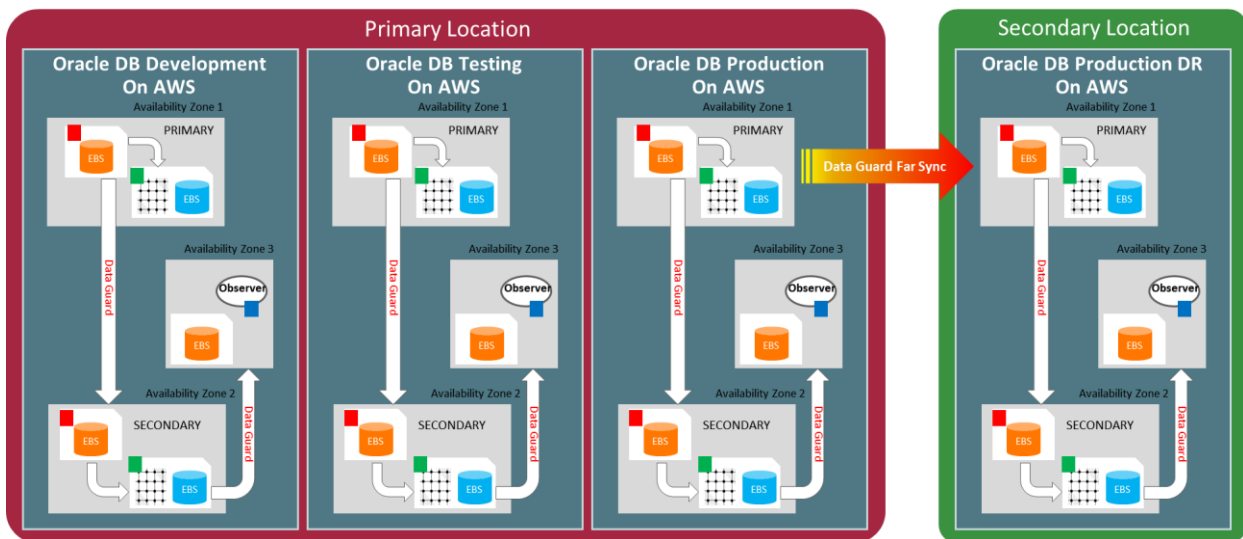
Primary Location

Oracle DB Development On AWS

Availability Zone 1

PRIMARY

EBS

EBS

Data Guard

Availability Zone 3

Observer

EBS

Availability Zone 2

SECONDARY

EBS

EBS

Data Guard

Oracle DB Testing On AWS

Availability Zone 1

PRIMARY

EBS

EBS

Data Guard

Availability Zone 3

Observer

EBS

Availability Zone 2

SECONDARY

EBS

EBS

Data Guard

Oracle DB Production On AWS

Availability Zone 1

PRIMARY

EBS

EBS

Data Guard

Availability Zone 3

Observer

EBS

Availability Zone 2

SECONDARY

EBS

EBS

Data Guard

Data Guard Far Sync

Secondary Location

Oracle DB Production DR On AWS

Availability Zone 1

PRIMARY

EBS

EBS

Data Guard

Availability Zone 3

Observer

EBS

Availability Zone 2

SECONDARY

EBS

EBS

Data Guard